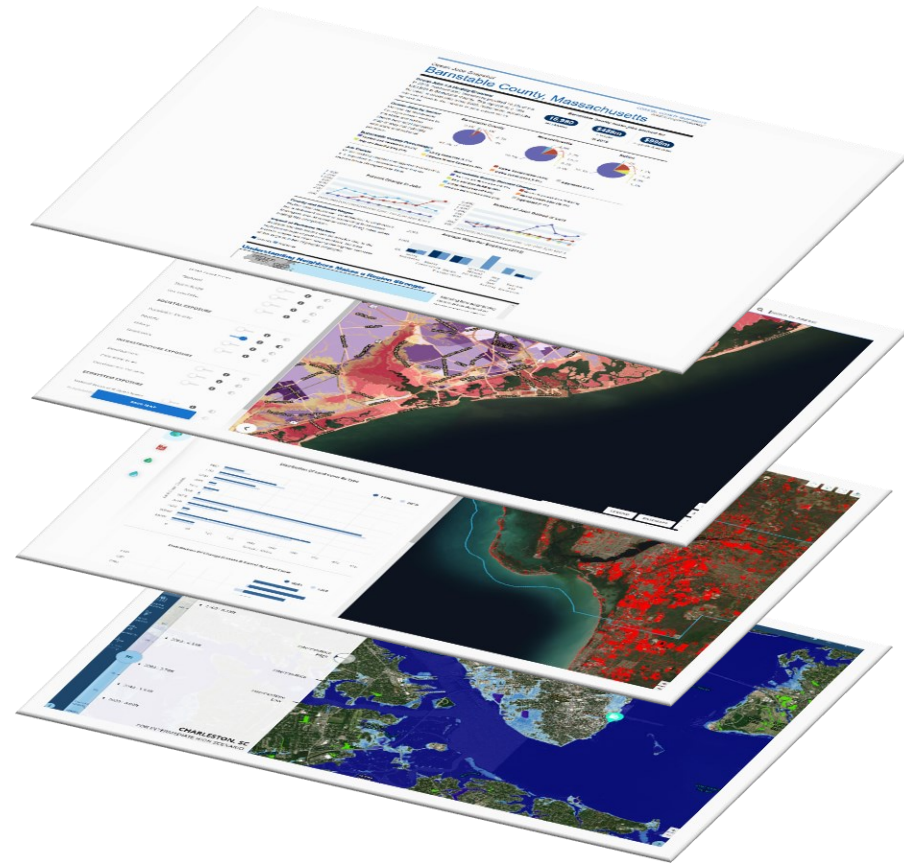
Barnstable County, Massachusetts

10,990

$486m

$956m

Understanding Neighbors Makes a Region Stronger

SOCIETAL EXPOSURE

INFRASTRUCTURE EXPOSURE

ECOSYSTEM EXPOSURE

Distribution of Land Cover By Type

CHARLESTON, SC